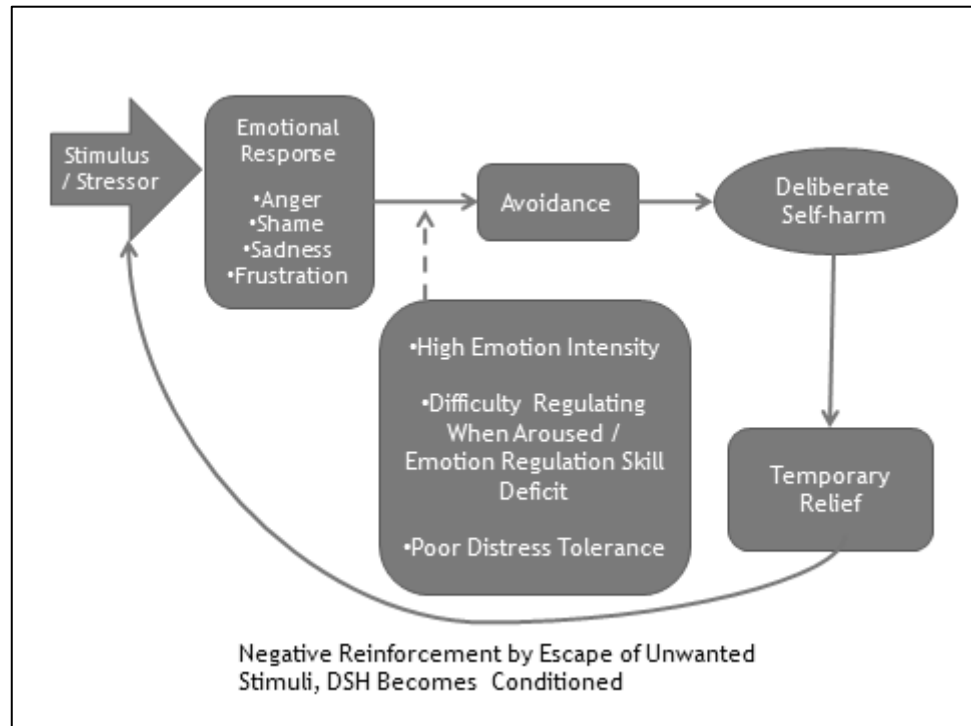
Stimulus / Stressor

Emotional Response

•Anger
•Shame
•Sadness
•Frustration

Avoidance

Deliberate Self-harm

•High Emotion Intensity

•Difficulty Regulating When Aroused / Emotion Regulation Skill Deficit

•Poor Distress Tolerance

Temporary Relief

Negative Reinforcement by Escape of Unwanted Stimuli, DSH Becomes Conditioned